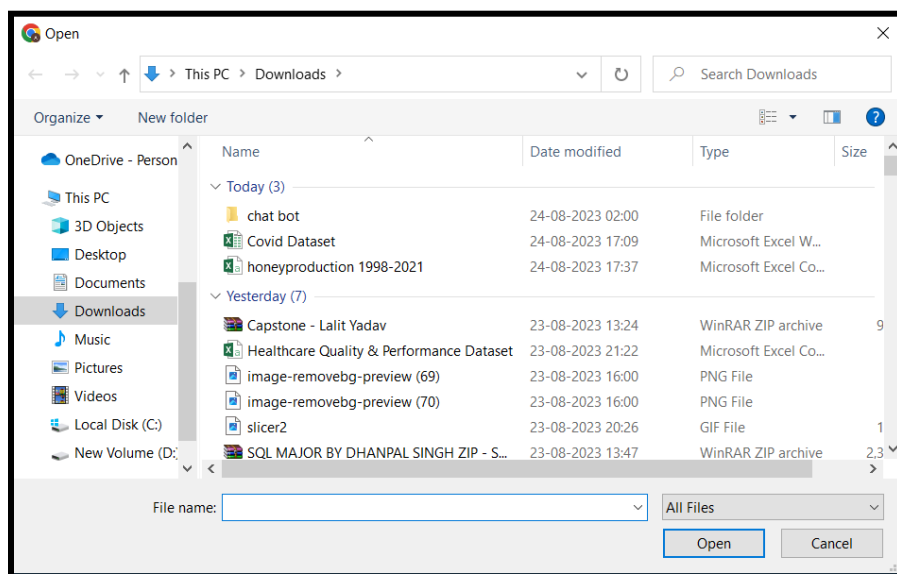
Open

This PC > Downloads >

Search Downloads

Organize ▾ New folder

OneDrive - Person
This PC
3D Objects
Desktop
Documents
Downloads
Music
Pictures
Videos
Local Disk (C:)
New Volume (D:

| Name | Date modified | Type | Size |
|---|---|---|---|
| Today (3) | | | |
| chat bot | 24-08-2023 02:00 | File folder | |
| Covid Dataset | 24-08-2023 17:09 | Microsoft Excel W... | |
| honeyproduction 1998-2021 | 24-08-2023 17:37 | Microsoft Excel Co... | |
| Yesterday (7) | | | |
| Capstone - Lalit Yadav | 23-08-2023 13:24 | WinRAR ZIP archive | 9 |
| Healthcare Quality & Performance Dataset | 23-08-2023 21:22 | Microsoft Excel Co... | |
| image-removebg-preview (69) | 23-08-2023 16:00 | PNG File | |
| image-removebg-preview (70) | 23-08-2023 16:00 | PNG File | |
| slicer2 | 23-08-2023 20:26 | GIF File | 1 |
| SQL MAJOR BY DHANPAL SINGH ZIP - S... | 23-08-2023 13:47 | WinRAR ZIP archive | 2,3 |

File name:
All Files
Open
Cancel